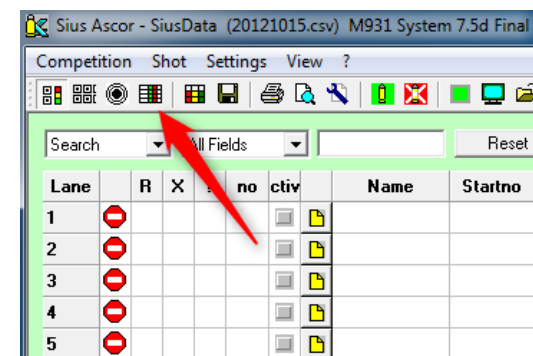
Sius Ascor - SiusData (20121015.csv) M931 System 7.5d Final

Competition Shot Settings View ?

Search All Fields Reset

| Lane | | R | X | | no | ctiv | | Name | Startno |
|---|---|---|---|---|---|---|---|---|---|
| 1 | | | | | | | | | |
| 2 | | | | | | | | | |
| 3 | | | | | | | | | |
| 4 | | | | | | | | | |
| 5 | | | | | | | | | |